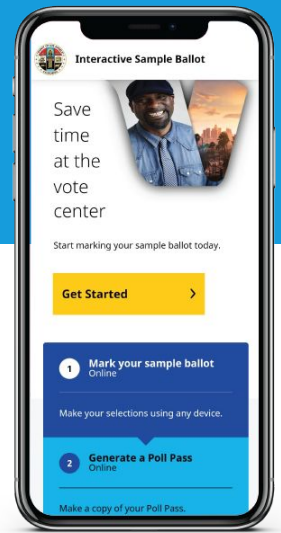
Interactive Sample Ballot

Save time at the vote center

Start marking your sample ballot today.

Get Started

1 Mark your sample ballot
Online

Make your selections using any device.

2 Generate a Poll Pass
Online

Make a copy of your Poll Pass.